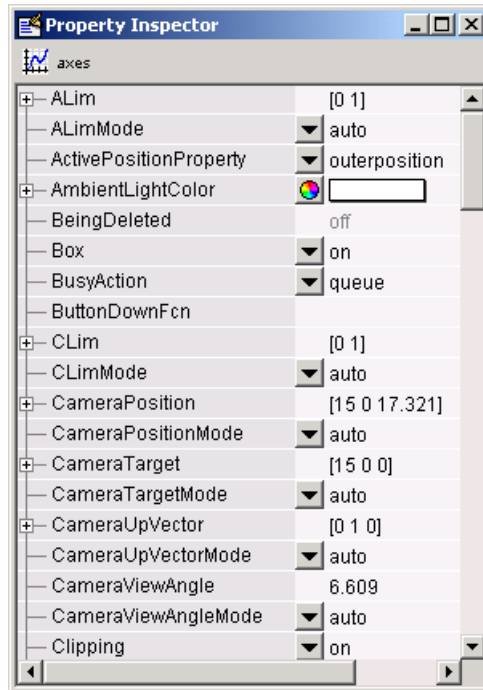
Property Inspector

axes

| | |
|---|---|
| ALim | [0 1] |
| ALimMode | auto |
| ActivePositionProperty | outerposition |
| AmbientLightColor | |
| BeingDeleted | off |
| Box | on |
| BusyAction | queue |
| ButtonDownFcn | |
| CLim | [0 1] |
| CLimMode | auto |
| CameraPosition | [15 0 17.321] |
| CameraPositionMode | auto |
| CameraTarget | [15 0 0] |
| CameraTargetMode | auto |
| CameraUpVector | [0 1 0] |
| CameraUpVectorMode | auto |
| CameraViewAngle | 6.609 |
| CameraViewAngleMode | auto |
| Clipping | on |